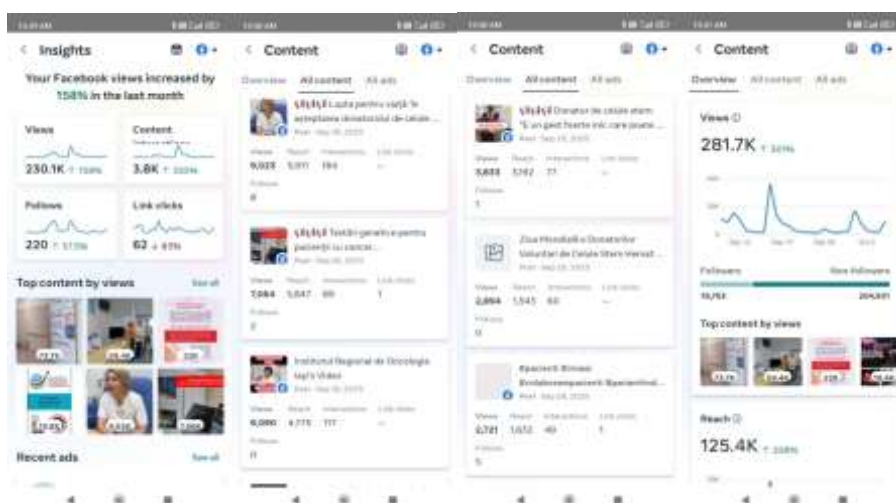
Insights

Your Facebook views increased by 158% in the last month

Views
230.1K ↑ 158%

Content
3.8K ↑ 333%

Follows
220 ↑ 571%

Link clicks
62 ↓ 63%

Top content by views
See all

Recent ads
See all

Content

Overview All content All ads

Lupta pentru viață în așteptarea donatorului de celule ...
Views 9,025
Reach 5,911
Interactions 194
Link clicks —
Follows 8

Testări genetice pentru pacienții cu cancer...
Views 7,064
Reach 5,047
Interactions 69
Link clicks 1
Follows 2

Institutul Regional de Oncologie Iași's Video
Views 6,090
Reach 4,775
Interactions 117
Link clicks —
Follows 11

Content

Overview All content All ads

Donator de celule stem: "E un gest foarte mic care poate ...
Views 5,603
Reach 3,782
Interactions 77
Link clicks —
Follows 1

Ziua Mondială a Donatorilor Voluntari de Celule Stem Hemat...
Views 2,864
Reach 1,545
Interactions 60
Link clicks —
Follows 0

Views 2,721
Reach 1,652
Interactions 40
Link clicks 1
Follows 5

Content

Overview All content All ads

Views
281.7K ↑ 321%

Followers
New followers

Top content by views

Reach
125.4K ↑ 238%